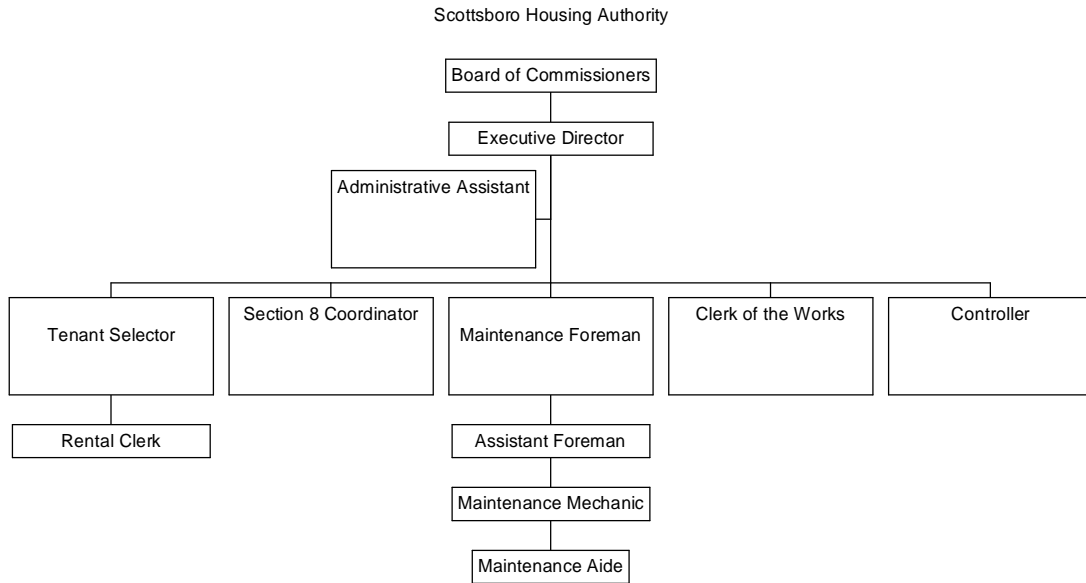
Scottsboro Housing Authority

Board of Commissioners

Executive Director

Administrative Assistant

Tenant Selector

Section 8 Coordinator

Maintenance Foreman

Clerk of the Works

Controller

Rental Clerk

Assistant Foreman

Maintenance Mechanic

Maintenance Aide